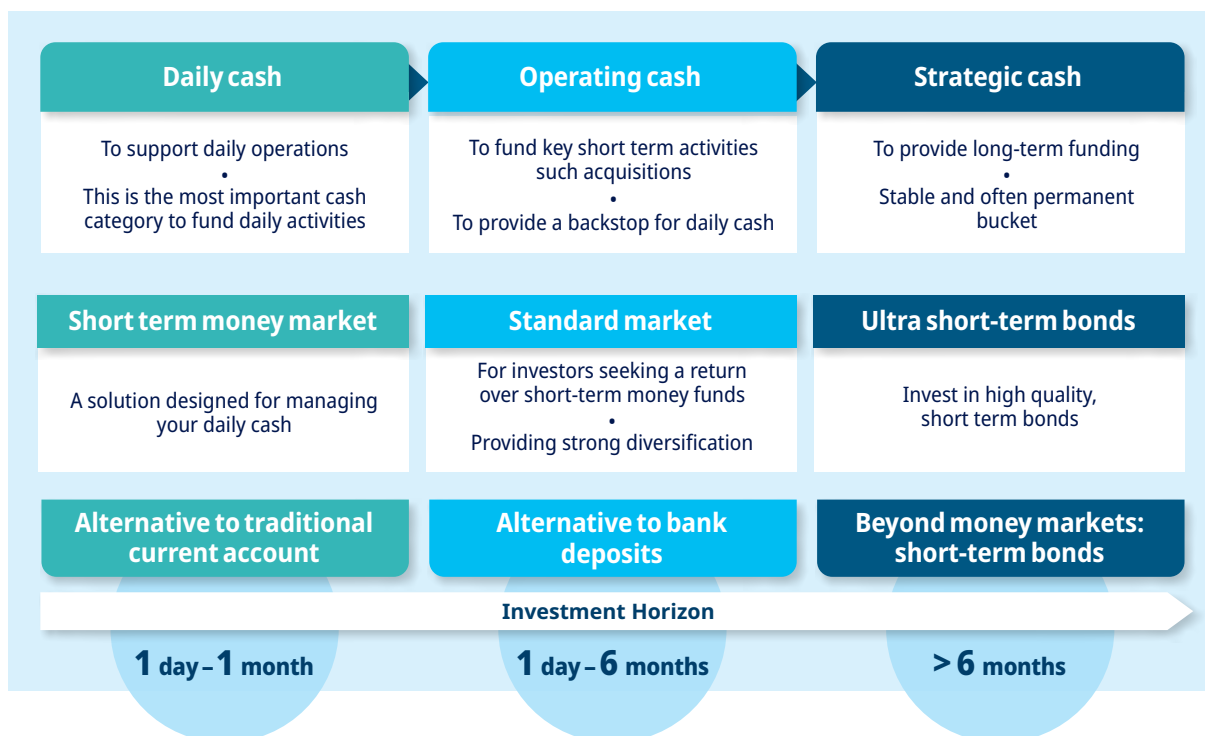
Daily cash

To support daily operations
•
This is the most important cash category to fund daily activities

Operating cash

To fund key short term activities such acquisitions
•
To provide a backstop for daily cash

Strategic cash

To provide long-term funding
•
Stable and often permanent bucket

Short term money market

A solution designed for managing your daily cash

Standard market

For investors seeking a return over short-term money funds
•
Providing strong diversification

Ultra short-term bonds

Invest in high quality, short term bonds

Alternative to traditional current account

Alternative to bank deposits

Beyond money markets: short-term bonds

Investment Horizon

1 day – 1 month

1 day – 6 months

> 6 months